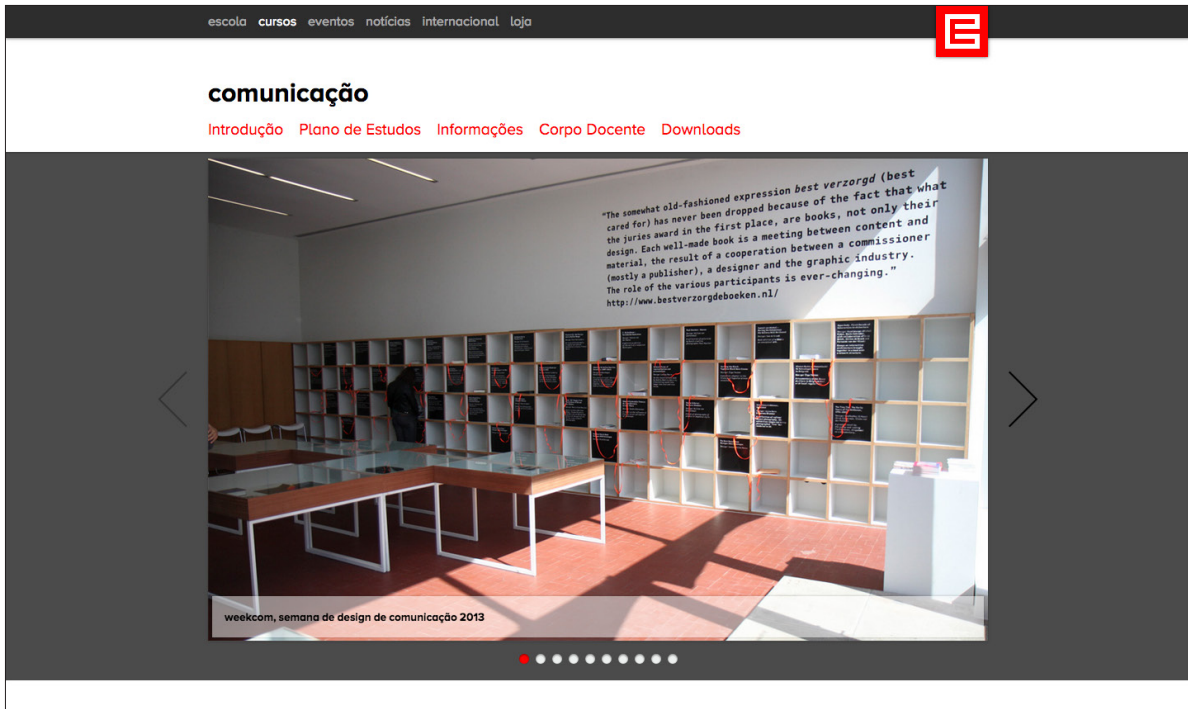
escola cursos eventos notícias internacional loja

comunicação

Introdução Plano de Estudos Informações Corpo Docente Downloads

"The somewhat old-fashioned expression *best verzorgd* (best cared for) has never been dropped because of the fact that what the juries award in the first place, are books, not only their design. Each well-made book is a meeting between content and material, the result of a cooperation between a commissioner (mostly a publisher), a designer and the graphic industry. The role of the various participants is ever-changing."
http://www.bestverzorgdeboeken.nl/

weekcom, semana de design de comunicação 2013